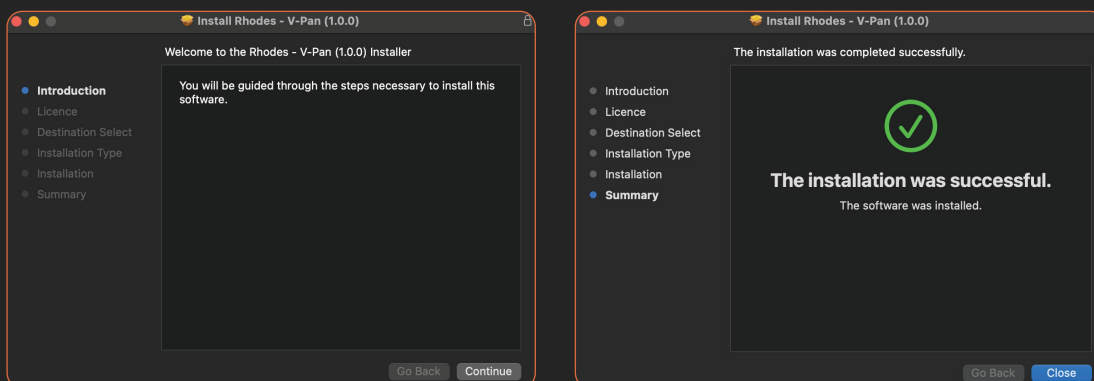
Install Rhodes - V-Pan (1.0.0)

Welcome to the Rhodes - V-Pan (1.0.0) Installer

Introduction
Licence
Destination Select
Installation Type
Installation
Summary

You will be guided through the steps necessary to install this software.

Go Back
Continue

Install Rhodes - V-Pan (1.0.0)

The installation was completed successfully.

Introduction
Licence
Destination Select
Installation Type
Installation
Summary

The installation was successful.

The software was installed.

Go Back
Close